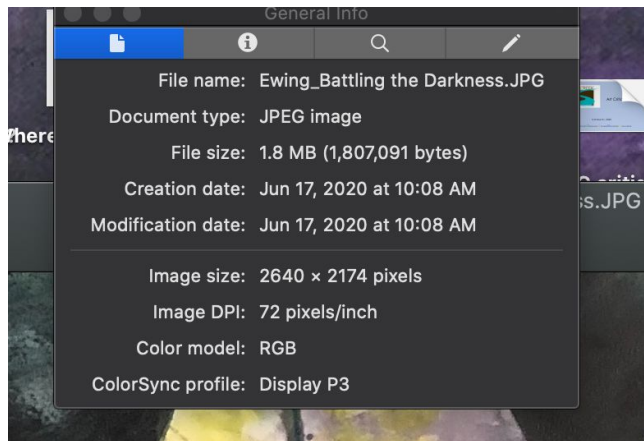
General Info

File name: Ewing_Battling the Darkness.JPG
Document type: JPEG image
File size: 1.8 MB (1,807,091 bytes)
Creation date: Jun 17, 2020 at 10:08 AM
Modification date: Jun 17, 2020 at 10:08 AM

Image size: 2640 × 2174 pixels
Image DPI: 72 pixels/inch
Color model: RGB
ColorSync profile: Display P3

here
s.JPG